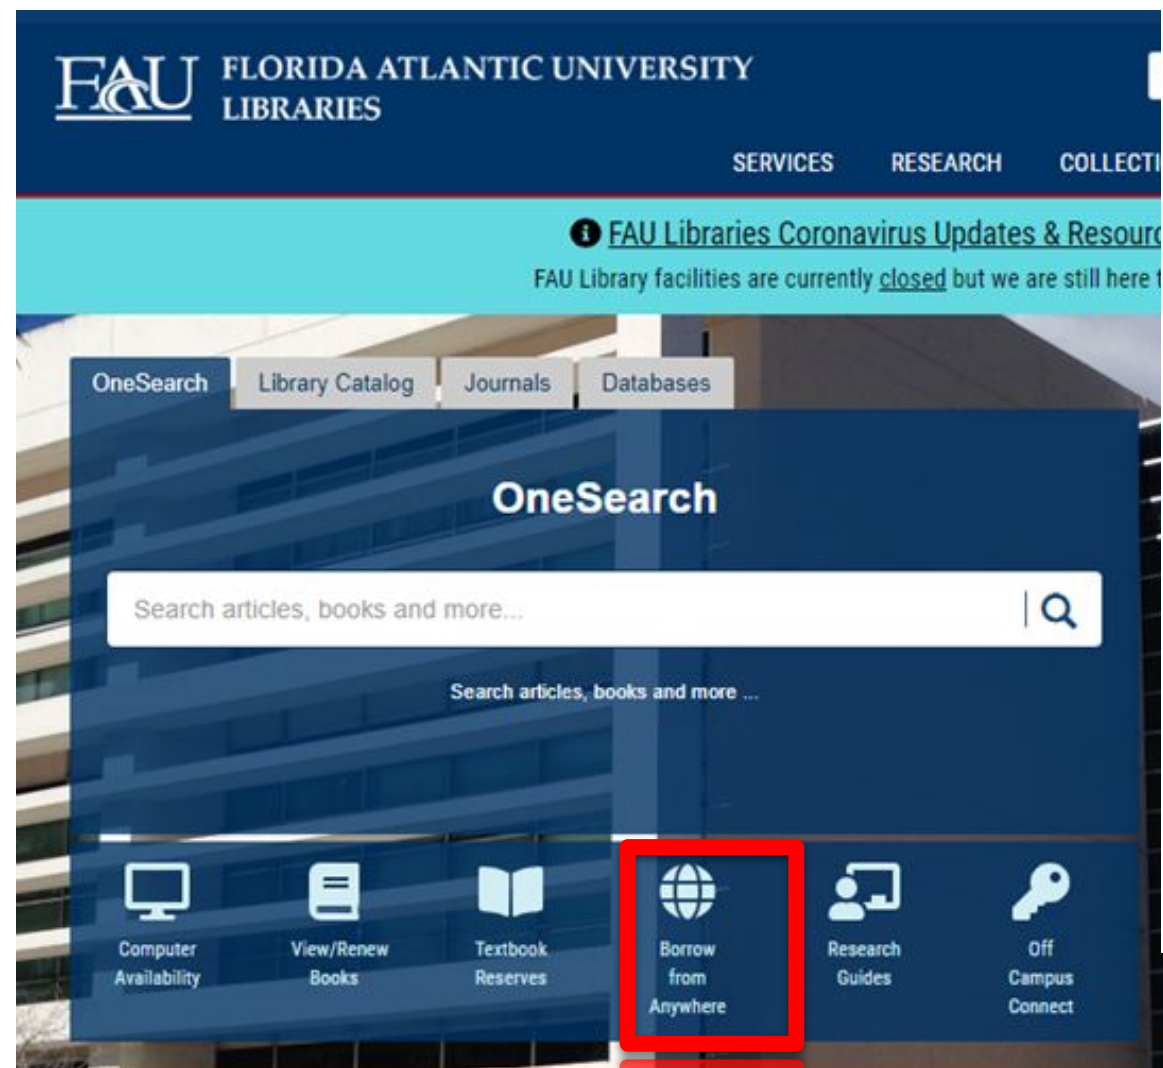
FAU FLORIDA ATLANTIC UNIVERSITY LIBRARIES

SERVICES RESEARCH COLLECTI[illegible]

FAU Libraries Coronavirus Updates & Resour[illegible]

FAU Library facilities are currently closed but we are still here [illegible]

OneSearch Library Catalog Journals Databases

OneSearch

Search articles, books and more...

Search articles, books and more ...

Computer Availability

View/Renew Books

Textbook Reserves

Borrow from Anywhere

Research Guides

Off Campus Connect